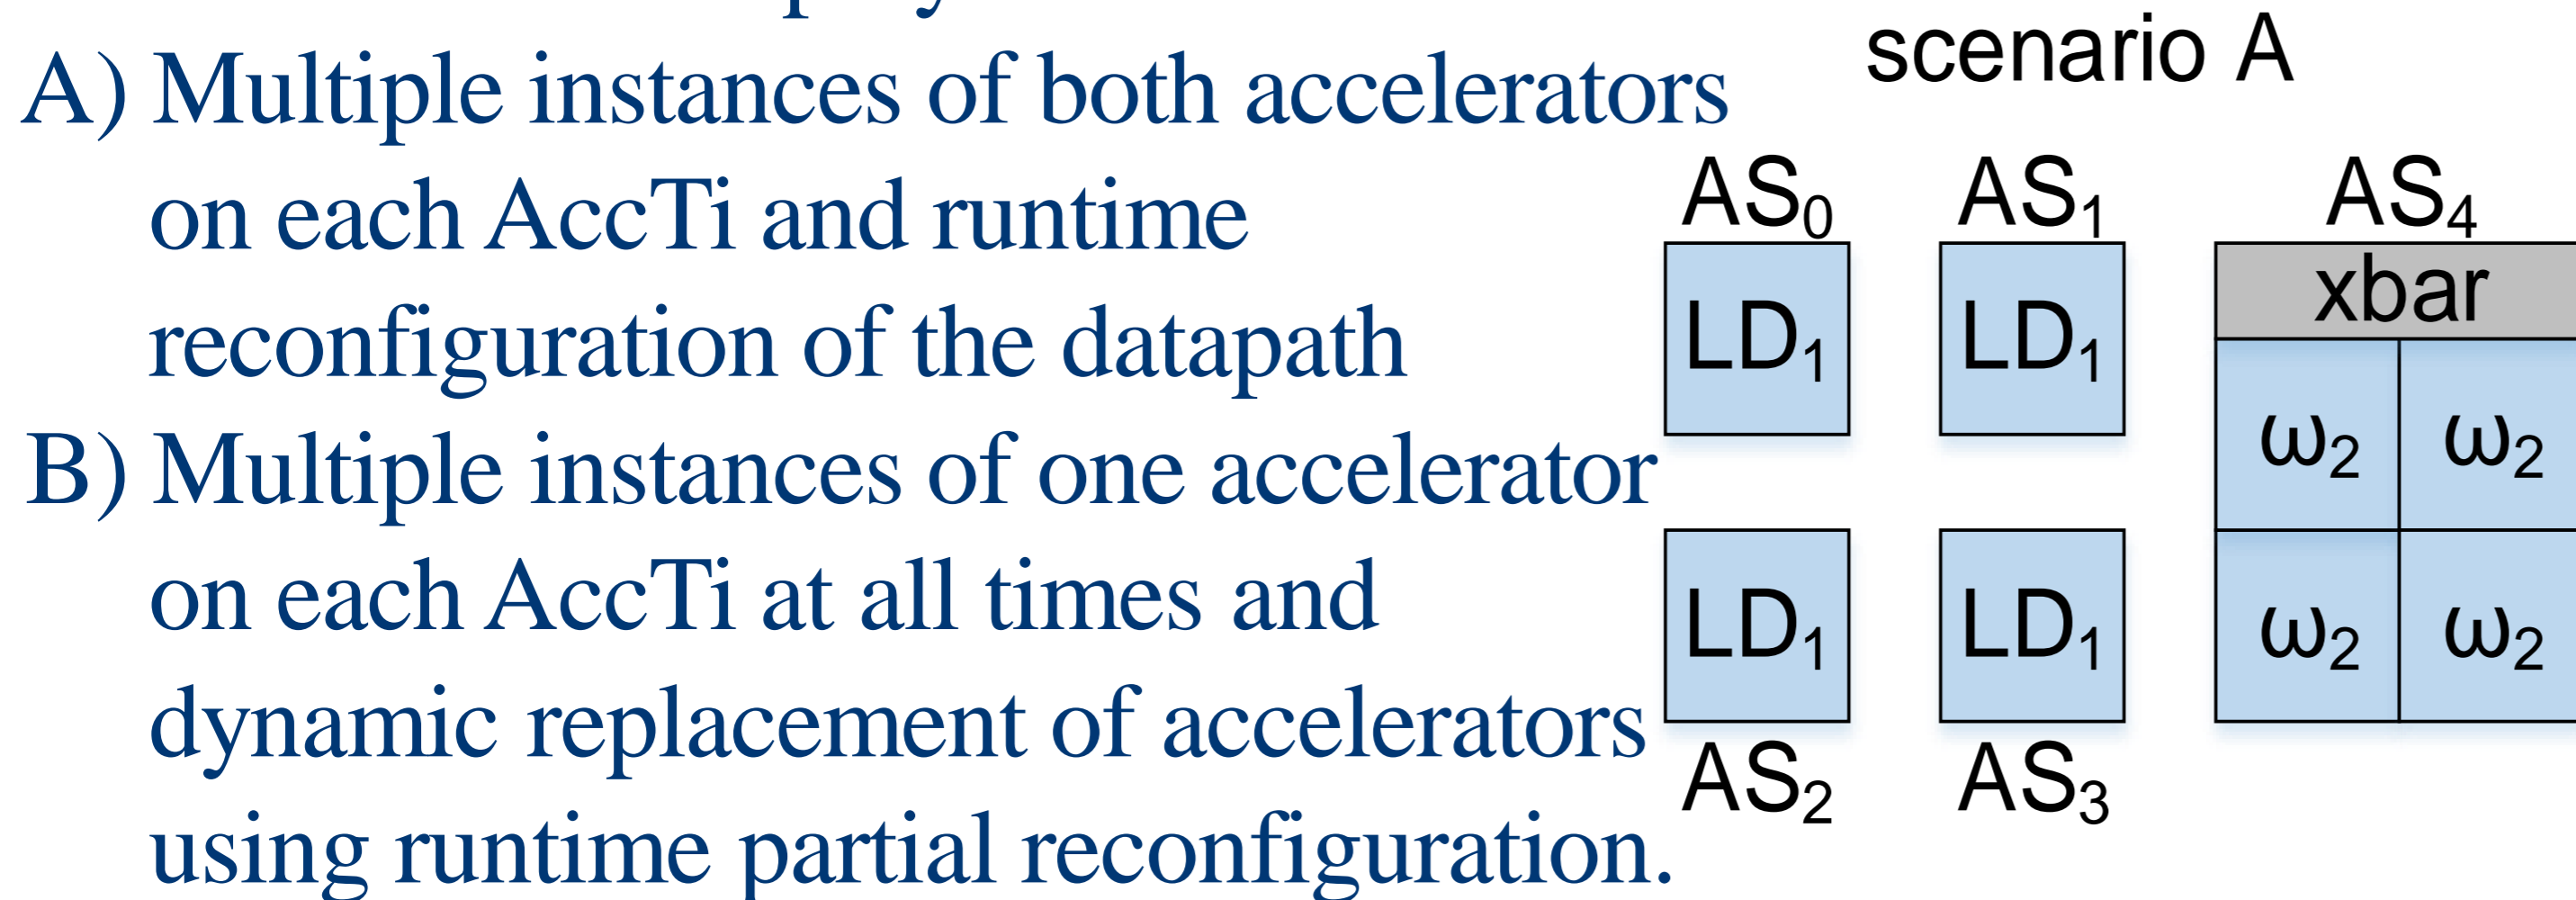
A) Multiple instances of both accelerators on each AccTi and runtime reconfiguration of the datapath

B) Multiple instances of one accelerator on each AccTi at all times and dynamic replacement of accelerators using runtime partial reconfiguration.

scenario A

$AS_0$ $AS_1$ $AS_4$

xbar

$LD_1$ $LD_1$

$\omega_2$ $\omega_2$

$\omega_2$ $\omega_2$

$LD_1$ $LD_1$

$AS_2$ $AS_3$